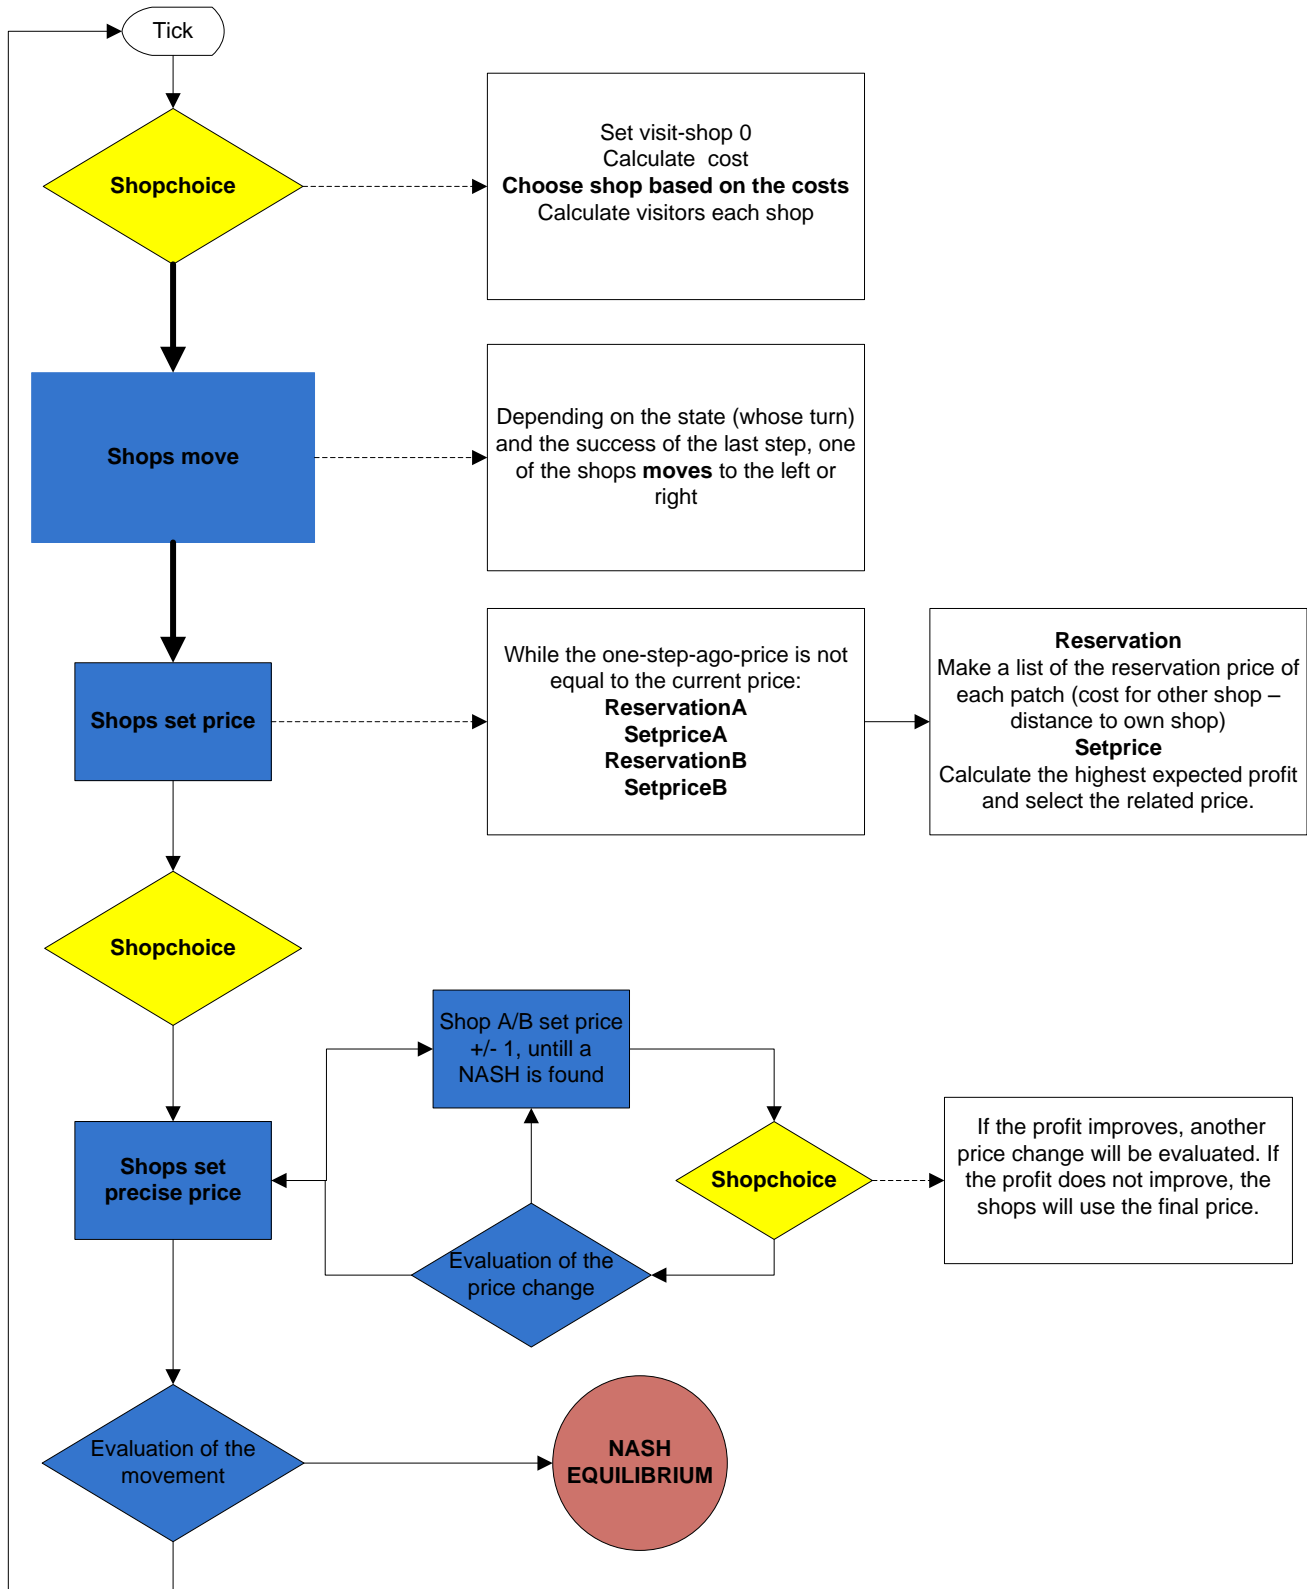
Tick

Shopchoice

Set visit-shop 0
Calculate cost
**Choose shop based on the costs**
Calculate visitors each shop

Shops move

Depending on the state (whose turn) and the success of the last step, one of the shops **moves** to the left or right

Shops set price

While the one-step-ago-price is not equal to the current price:
**ReservationA**
**SetpriceA**
**ReservationB**
**SetpriceB**

**Reservation**
Make a list of the reservation price of each patch (cost for other shop – distance to own shop)
**Setprice**
Calculate the highest expected profit and select the related price.

Shopchoice

Shop A/B set price +/- 1, untill a NASH is found

Shops set precise price

Shopchoice

If the profit improves, another price change will be evaluated. If the profit does not improve, the shops will use the final price.

Evaluation of the price change

Evaluation of the movement

NASH EQUILIBRIUM